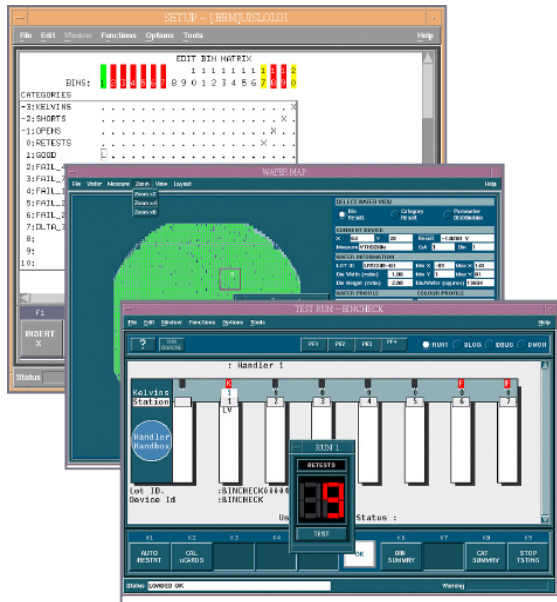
SETUP – [BBMJUISLOL01]

File Edit Window Functions Options Tools Help

EDIT BIN MATRIX

BINS: 1 2 3 4 5 6 7 8 9 0 1 2 3 4 5 6 7 8 9 0

CATEGORIES
-3:KELVINS
-2:SHORTS
-1:OPENS
0:RETESTS
1:GOOD
2:FAIL_
3:FAIL_
4:FAIL_
5:FAIL_
6:FAIL_
7:DLTA_
8:
9:
10:

F1
INSERT X

Status

WAFER MAP

File Wafer Measure Zoom View Layout Help

Zoom x2
Zoom x4
Zoom x8

SELECT WAFER VIEW
Bin Result
Category Result
Parameter Distribution

CURRENT DEVICE
X 64 Y 86 Result -1.0000 V
Measure VTHD200n Cell 1 Bin 1

WAFER INFORMATION
Lot ID LP2234B-01 Min X -61 Max X 143
Die Width (mils) 1.00 Min Y 1 Max Y 81
Die Height (mils) 2.00 Die/Wafer (sq/mm) 1.0694

WAFER PROFILE COLOUR PROFILE

TEST RUN – BINCHECK

File Edit Window Functions Options Tools Help

? Bin Details PF1 PF2 PF3 PF4 RUN SLOW DBUG DMON

: Handler 1

Kelvins Station

K 1 2 3 4 5 6 7
1 LV
F F

Handler Handbox

RUN 1
RETESTS
9
TEST

Lot ID. :BINCHECK0000
Device Id :BINCHECK
Us Status :

K1 K2 K3 K4 K5 K6 K7 K8 K9
AUTO RESTRT
CAL uGHDS
OK
BIN SUMMRY
CAT SUMMRY
STOP TSTING

Status LOADED OK Warning